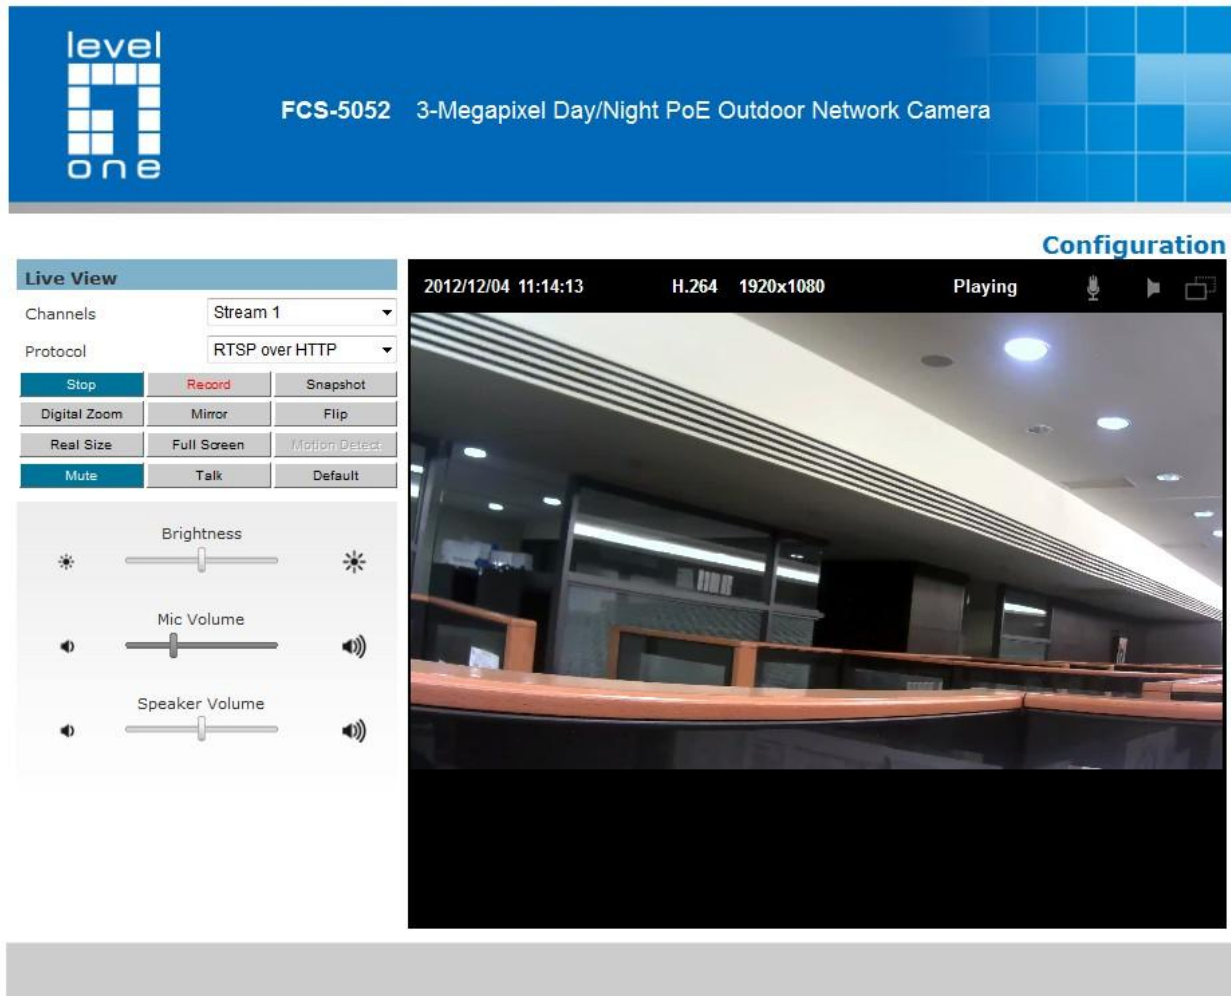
level
one

FCS-5052 3-Megapixel Day/Night PoE Outdoor Network Camera

Configuration

Live View

Channels Stream 1

Protocol RTSP over HTTP

| Stop | Record | Snapshot |
|---|---|---|
| Digital Zoom | Mirror | Flip |
| Real Size | Full Screen | Motion Detect |
| Mute | Talk | Default |

Brightness

Mic Volume

Speaker Volume

2012/12/04 11:14:13 H.264 1920x1080 Playing